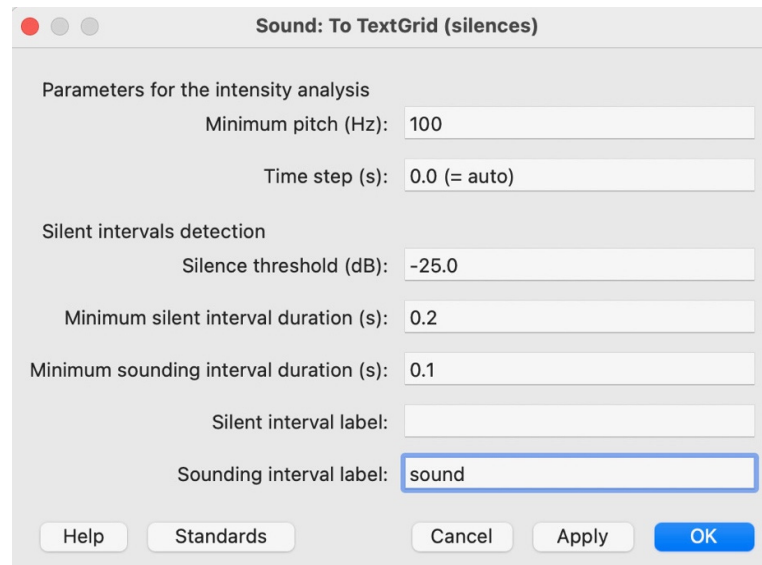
Sound: To TextGrid (silences)

Parameters for the intensity analysis

Minimum pitch (Hz): 100

Time step (s): 0.0 (= auto)

Silent intervals detection

Silence threshold (dB): -25.0

Minimum silent interval duration (s): 0.2

Minimum sounding interval duration (s): 0.1

Silent interval label:

Sounding interval label: sound

Help Standards Cancel Apply OK